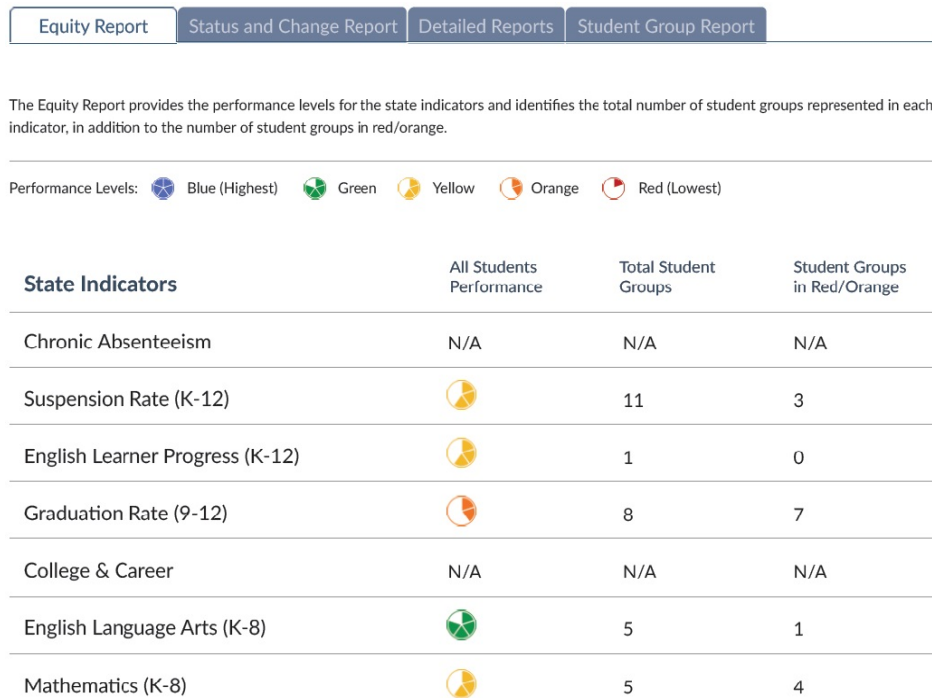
Equity Report | Status and Change Report | Detailed Reports | Student Group Report

The Equity Report provides the performance levels for the state indicators and identifies the total number of student groups represented in each indicator, in addition to the number of student groups in red/orange.

Performance Levels: Blue (Highest) Green Yellow Orange Red (Lowest)

| State Indicators | All Students Performance | Total Student Groups | Student Groups in Red/Orange |
|---|---|---|---|
| Chronic Absenteeism | N/A | N/A | N/A |
| Suspension Rate (K-12) | | 11 | 3 |
| English Learner Progress (K-12) | | 1 | 0 |
| Graduation Rate (9-12) | | 8 | 7 |
| College & Career | N/A | N/A | N/A |
| English Language Arts (K-8) | | 5 | 1 |
| Mathematics (K-8) | | 5 | 4 |